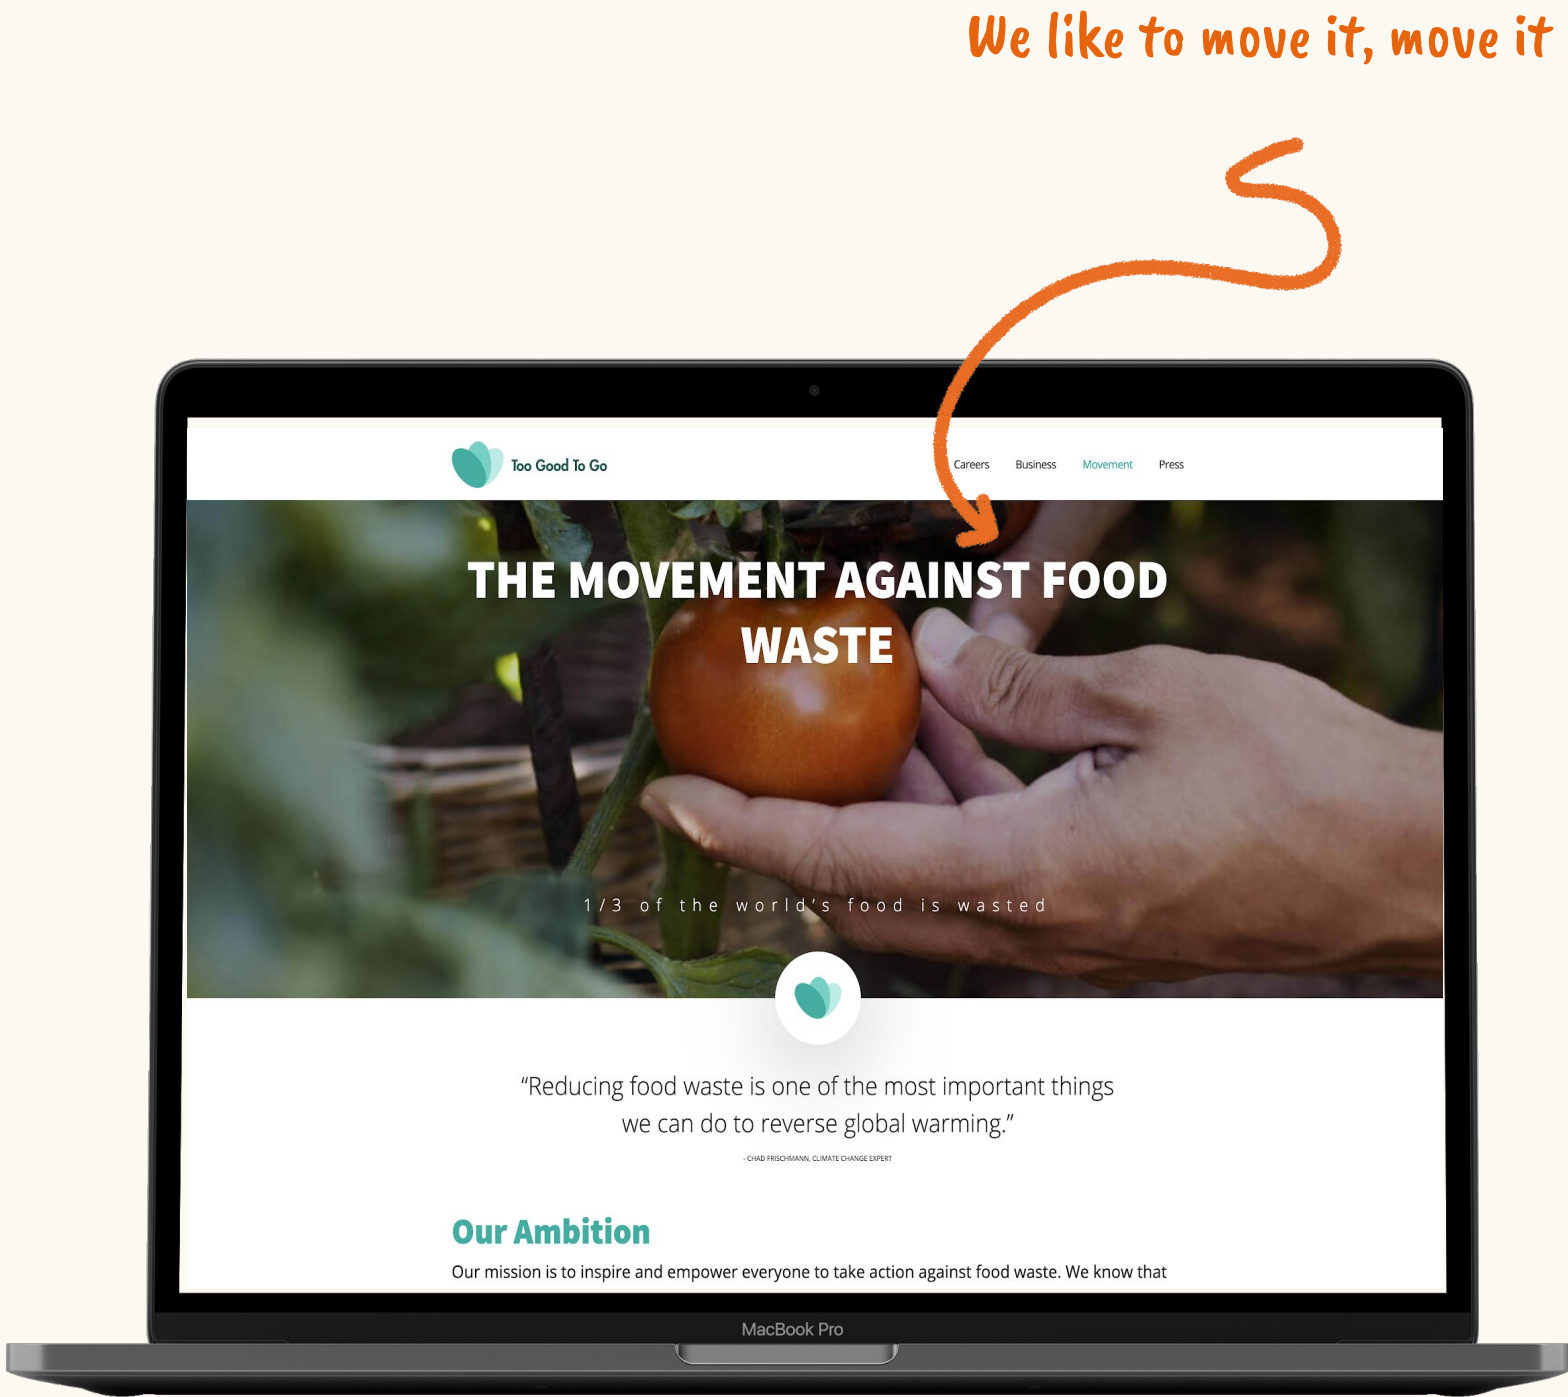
We like to move it, move it

Too Good To Go

Careers Business Movement Press

THE MOVEMENT AGAINST FOOD WASTE

1/3 of the world's food is wasted

"Reducing food waste is one of the most important things we can do to reverse global warming."

- CHAD FRISCHMANN, CLIMATE CHANGE EXPERT

Our Ambition

Our mission is to inspire and empower everyone to take action against food waste. We know that

MacBook Pro